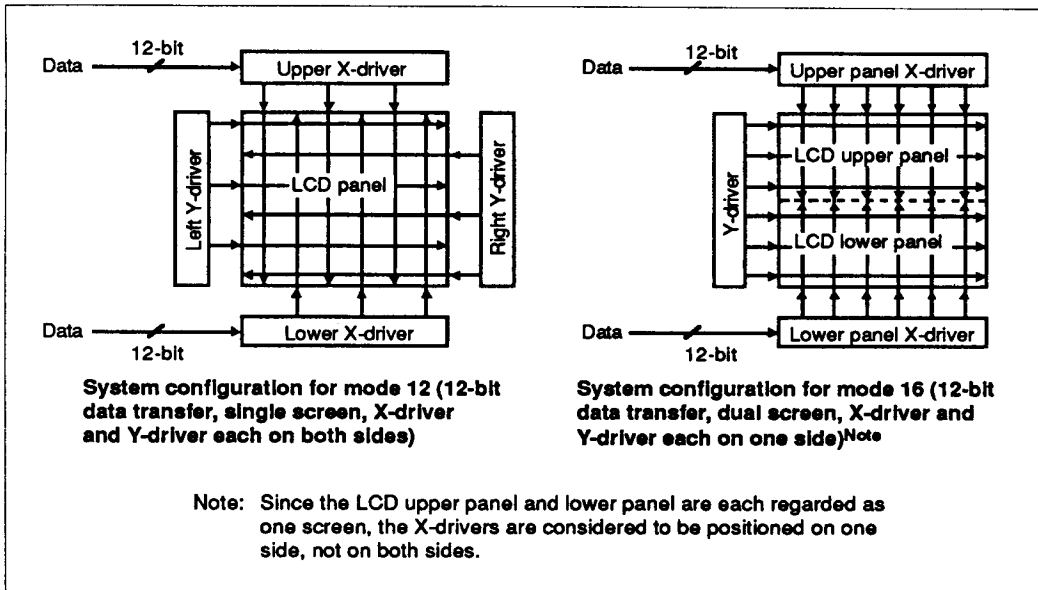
12-bit

Data

Upper X-driver

Left Y-driver

LCD panel

Right Y-driver

Data

Lower X-driver

12-bit

System configuration for mode 12 (12-bit data transfer, single screen, X-driver and Y-driver each on both sides)

12-bit

Data

Upper panel X-driver

Y-driver

LCD upper panel

LCD lower panel

Data

Lower panel X-driver

12-bit

System configuration for mode 16 (12-bit data transfer, dual screen, X-driver and Y-driver each on one side)$^{Note}$

Note: Since the LCD upper panel and lower panel are each regarded as one screen, the X-drivers are considered to be positioned on one side, not on both sides.